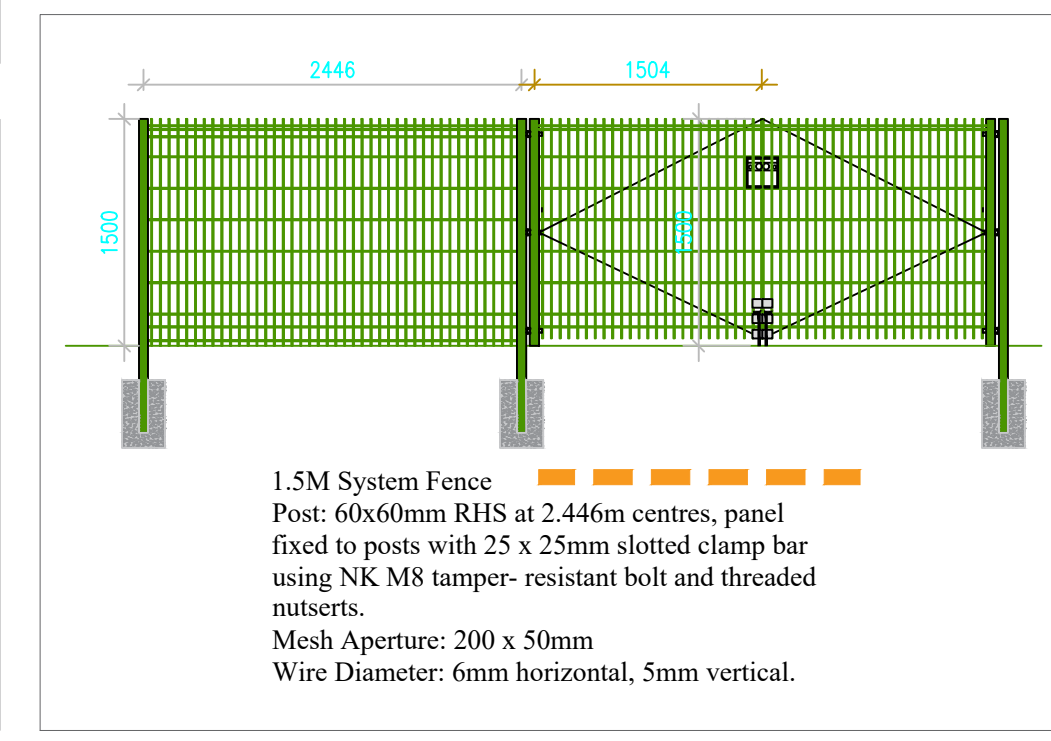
2446

1504

1500

1500

1.5M System Fence
Post: 60x60mm RHS at 2.446m centres, panel fixed to posts with 25 x 25mm slotted clamp bar using NK M8 tamper- resistant bolt and threaded nutserts.
Mesh Aperture: 200 x 50mm
Wire Diameter: 6mm horizontal, 5mm vertical.